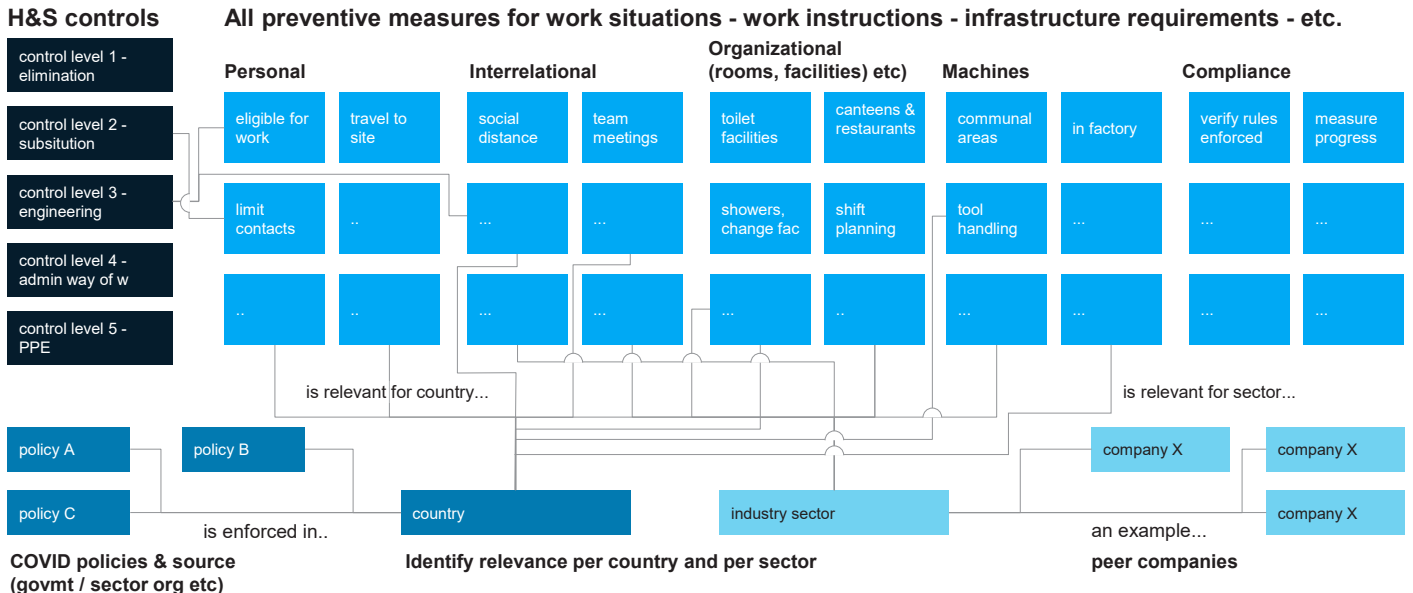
H&S controls

All preventive measures for work situations - work instructions - infrastructure requirements - etc.

control level 1 - elimination

control level 2 - subsitution

control level 3 - engineering

control level 4 - admin way of w

control level 5 - PPE

Personal

eligible for work

travel to site

limit contacts

..

..

..

Interrelational

social distance

team meetings

...

...

...

...

Organizational (rooms, facilities) etc)

toilet facilities

canteens & restaurants

showers, change fac

shift planning

...

..

Machines

communal areas

in factory

tool handling

...

...

...

Compliance

verify rules enforced

measure progress

...

...

...

...

is relevant for country...

is relevant for sector...

policy A

policy B

policy C

is enforced in..

country

industry sector

company X

company X

company X

an example...

COVID policies & source (govmt / sector org etc)

Identify relevance per country and per sector

peer companies